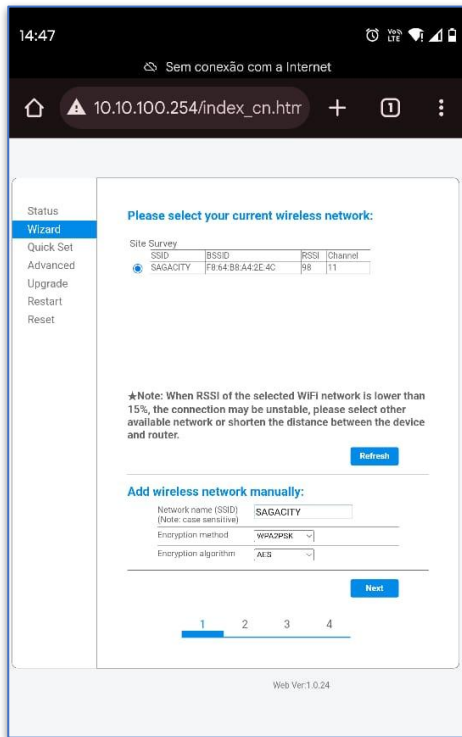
14:47

Vo) LTE

Sem conexão com a Internet

10.10.100.254/index_cn.htm

+

1

Status
Wizard
Quick Set
Advanced
Upgrade
Restart
Reset

Please select your current wireless network:

Site Survey

| | SSID | BSSID | RSSI | Channel |
|---|---|---|---|---|
| ◉ | SAGACITY | F8:64:B8:A4:2E:4C | 98 | 11 |

★Note: When RSSI of the selected WiFi network is lower than 15%, the connection may be unstable, please select other available network or shorten the distance between the device and router.

Refresh

Add wireless network manually:

| Network name (SSID) (Note: case sensitive) | SAGACITY |
|---|---|
| Encryption method | WPA2PSK |
| Encryption algorithm | AES |

Next

1 2 3 4

Web Ver:1.0.24